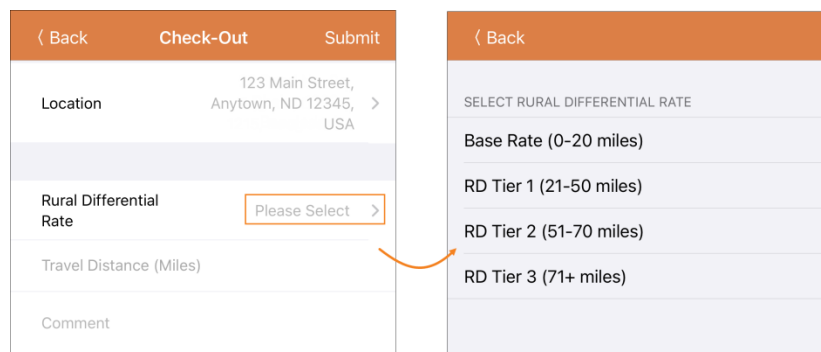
〈 Back Check-Out Submit

Location 123 Main Street, Anytown, ND 12345, USA >

Rural Differential Rate Please Select >

Travel Distance (Miles)

Comment

〈 Back

SELECT RURAL DIFFERENTIAL RATE

Base Rate (0-20 miles)

RD Tier 1 (21-50 miles)

RD Tier 2 (51-70 miles)

RD Tier 3 (71+ miles)